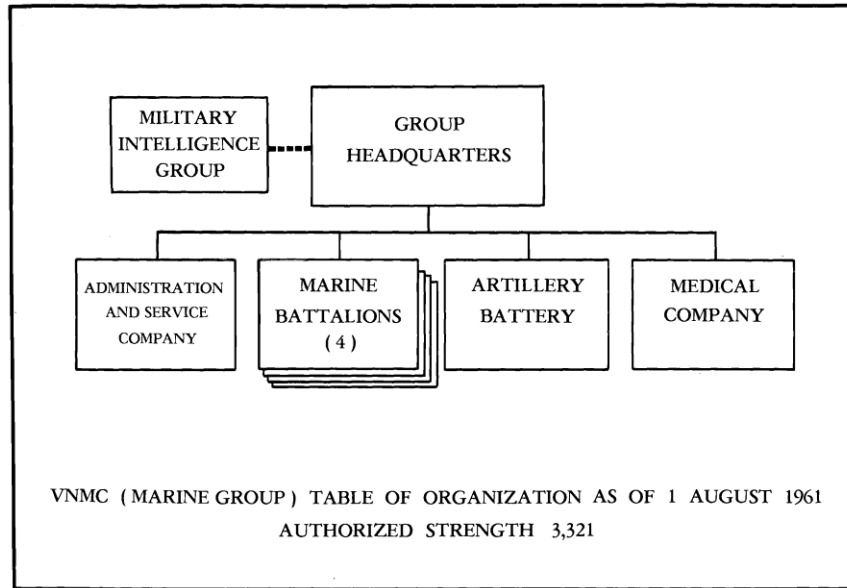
MILITARY INTELLIGENCE GROUP

GROUP HEADQUARTERS

ADMINISTRATION AND SERVICE COMPANY

MARINE BATTALIONS (4)

ARTILLERY BATTERY

MEDICAL COMPANY

VNMC (MARINE GROUP) TABLE OF ORGANIZATION AS OF 1 AUGUST 1961
AUTHORIZED STRENGTH 3,321